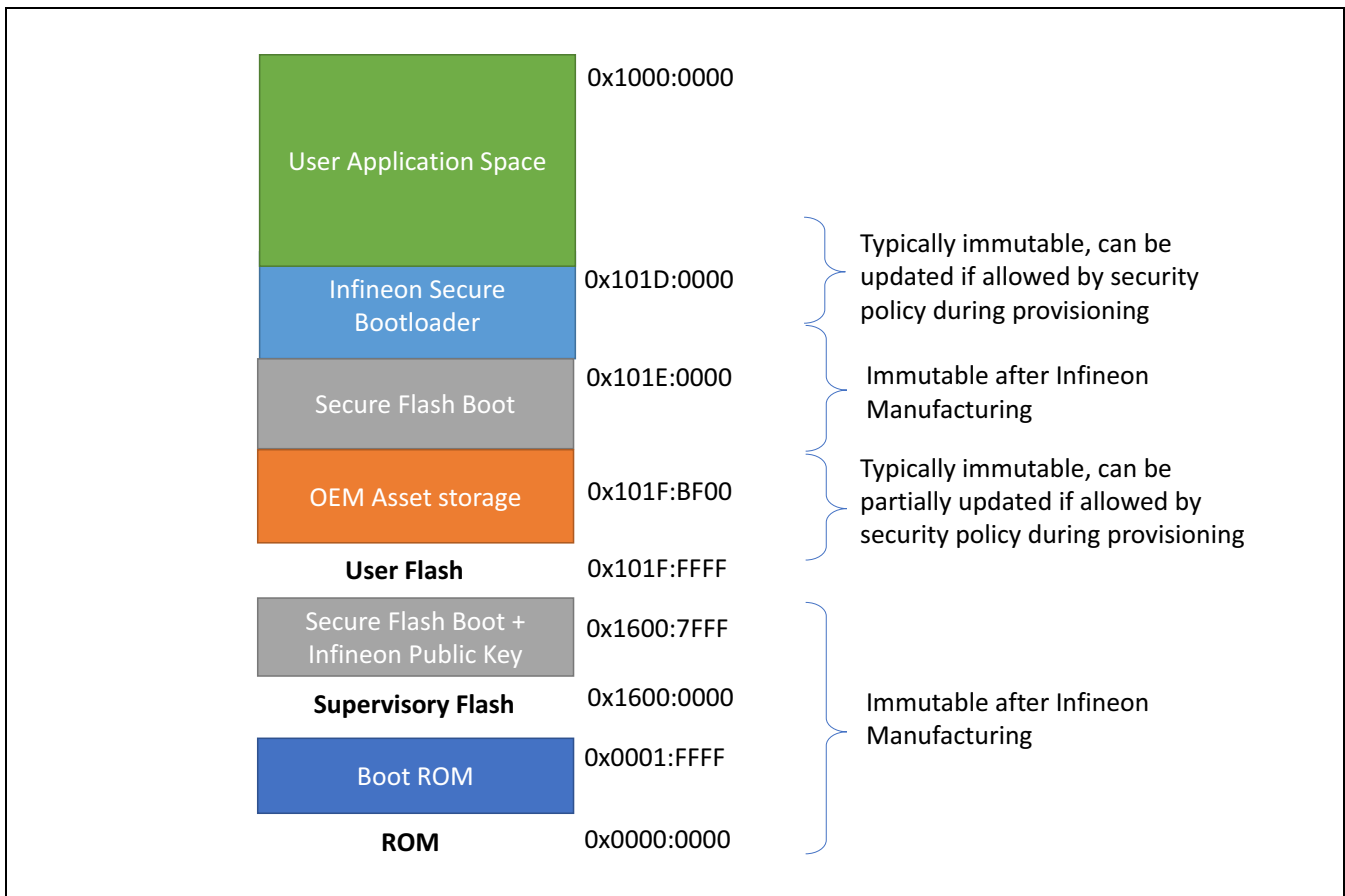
User Application Space

0x1000:0000

Infineon Secure Bootloader

0x101D:0000

Typically immutable, can be updated if allowed by security policy during provisioning

Secure Flash Boot

0x101E:0000

Immutable after Infineon Manufacturing

OEM Asset storage

0x101F:BF00

Typically immutable, can be partially updated if allowed by security policy during provisioning

User Flash

0x101F:FFFF

Secure Flash Boot + Infineon Public Key

0x1600:7FFF

Supervisory Flash

0x1600:0000

Immutable after Infineon Manufacturing

Boot ROM

0x0001:FFFF

ROM

0x0000:0000